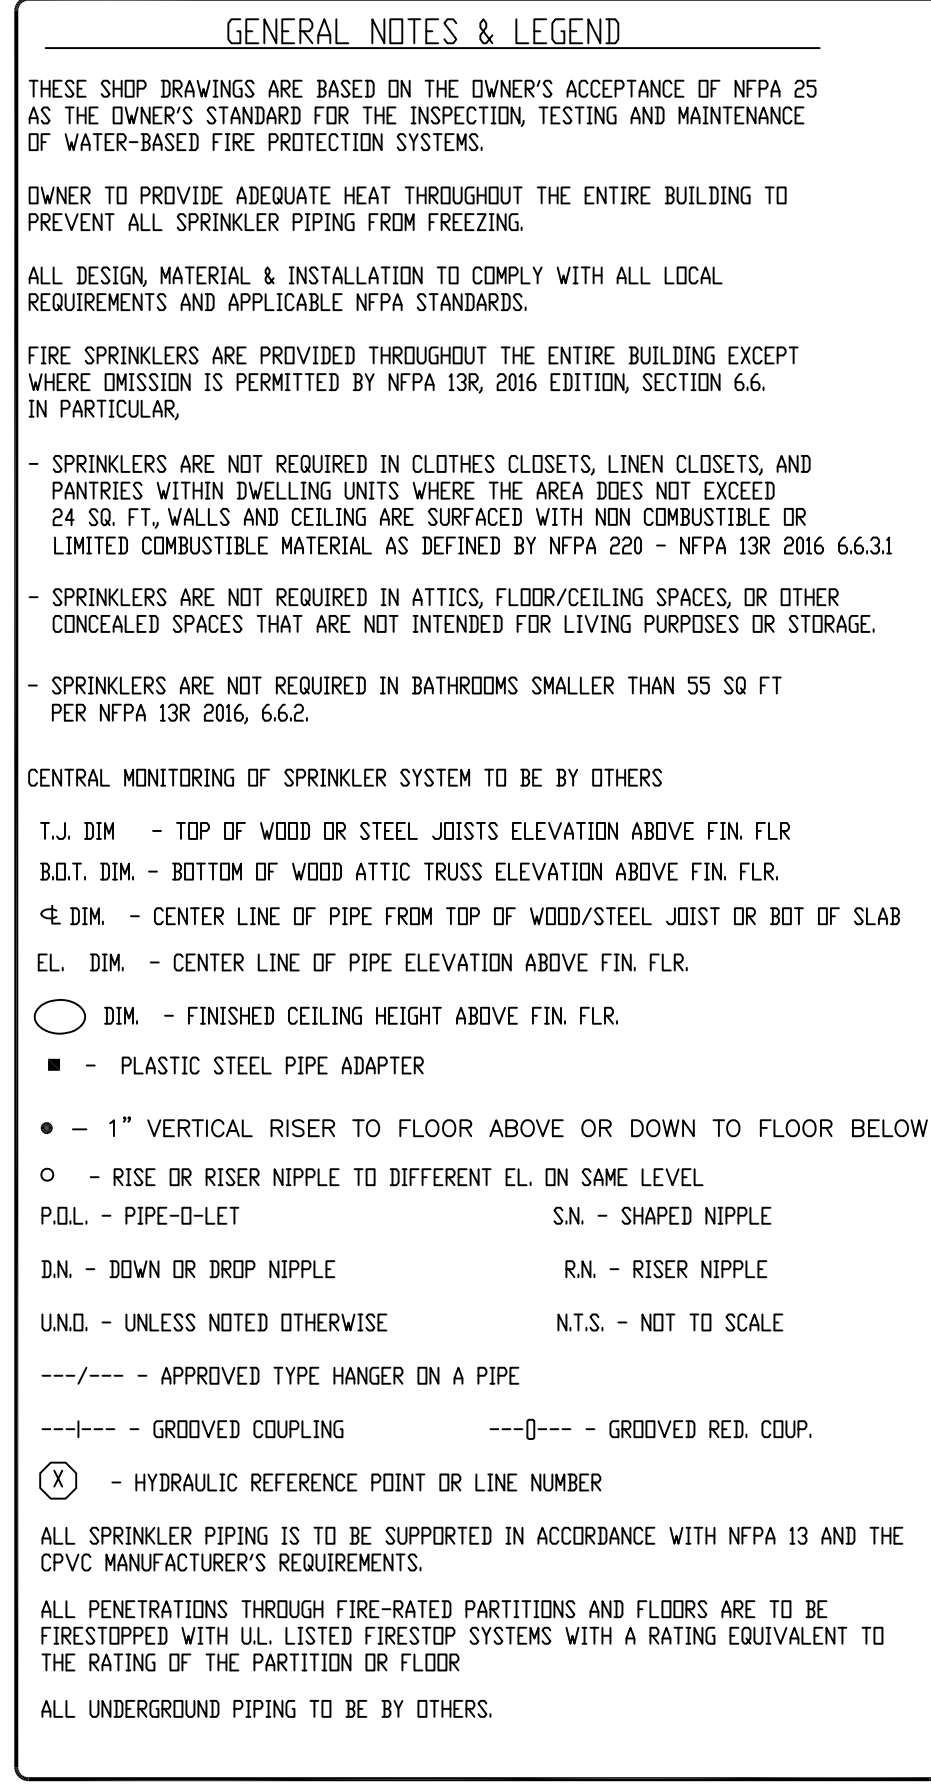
GENERAL NOTES & LEGEND

THESE SHOP DRAWINGS ARE BASED ON THE OWNER'S ACCEPTANCE OF NFPA 25 AS THE OWNER'S STANDARD FOR THE INSPECTION, TESTING AND MAINTENANCE OF WATER-BASED FIRE PROTECTION SYSTEMS.

OWNER TO PROVIDE ADEQUATE HEAT THROUGHOUT THE ENTIRE BUILDING TO PREVENT ALL SPRINKLER PIPING FROM FREEZING.

ALL DESIGN, MATERIAL & INSTALLATION TO COMPLY WITH ALL LOCAL REQUIREMENTS AND APPLICABLE NFPA STANDARDS.

FIRE SPRINKLERS ARE PROVIDED THROUGHOUT THE ENTIRE BUILDING EXCEPT WHERE OMISSION IS PERMITTED BY NFPA 13R, 2016 EDITION, SECTION 6.6. IN PARTICULAR,

- SPRINKLERS ARE NOT REQUIRED IN CLOTHES CLOSETS, LINEN CLOSETS, AND PANTRIES WITHIN DWELLING UNITS WHERE THE AREA DOES NOT EXCEED 24 SQ. FT., WALLS AND CEILING ARE SURFACED WITH NON COMBUSTIBLE OR LIMITED COMBUSTIBLE MATERIAL AS DEFINED BY NFPA 220 - NFPA 13R 2016 6.6.3.1

- SPRINKLERS ARE NOT REQUIRED IN ATTICS, FLOOR/CEILING SPACES, OR OTHER CONCEALED SPACES THAT ARE NOT INTENDED FOR LIVING PURPOSES OR STORAGE.

- SPRINKLERS ARE NOT REQUIRED IN BATHROOMS SMALLER THAN 55 SQ FT PER NFPA 13R 2016, 6.6.2.

CENTRAL MONITORING OF SPRINKLER SYSTEM TO BE BY OTHERS

T.J. DIM - TOP OF WOOD OR STEEL JOISTS ELEVATION ABOVE FIN. FLR

B.O.T. DIM. - BOTTOM OF WOOD ATTIC TRUSS ELEVATION ABOVE FIN. FLR.

℄ DIM. - CENTER LINE OF PIPE FROM TOP OF WOOD/STEEL JOIST OR BOT OF SLAB

EL. DIM. - CENTER LINE OF PIPE ELEVATION ABOVE FIN. FLR.

DIM. - FINISHED CEILING HEIGHT ABOVE FIN. FLR.

■ - PLASTIC STEEL PIPE ADAPTER

● — 1" VERTICAL RISER TO FLOOR ABOVE OR DOWN TO FLOOR BELOW

○ - RISE OR RISER NIPPLE TO DIFFERENT EL. ON SAME LEVEL

P.O.L. - PIPE-O-LET

S.N. - SHAPED NIPPLE

D.N. - DOWN OR DROP NIPPLE

R.N. - RISER NIPPLE

U.N.O. - UNLESS NOTED OTHERWISE

N.T.S. - NOT TO SCALE

---/--- - APPROVED TYPE HANGER ON A PIPE

---|--- - GROOVED COUPLING

---[]--- - GROOVED RED. COUP.

(X) - HYDRAULIC REFERENCE POINT OR LINE NUMBER

ALL SPRINKLER PIPING IS TO BE SUPPORTED IN ACCORDANCE WITH NFPA 13 AND THE CPVC MANUFACTURER'S REQUIREMENTS.

ALL PENETRATIONS THROUGH FIRE-RATED PARTITIONS AND FLOORS ARE TO BE FIRESTOPPED WITH U.L. LISTED FIRESTOP SYSTEMS WITH A RATING EQUIVALENT TO THE RATING OF THE PARTITION OR FLOOR

ALL UNDERGROUND PIPING TO BE BY OTHERS.